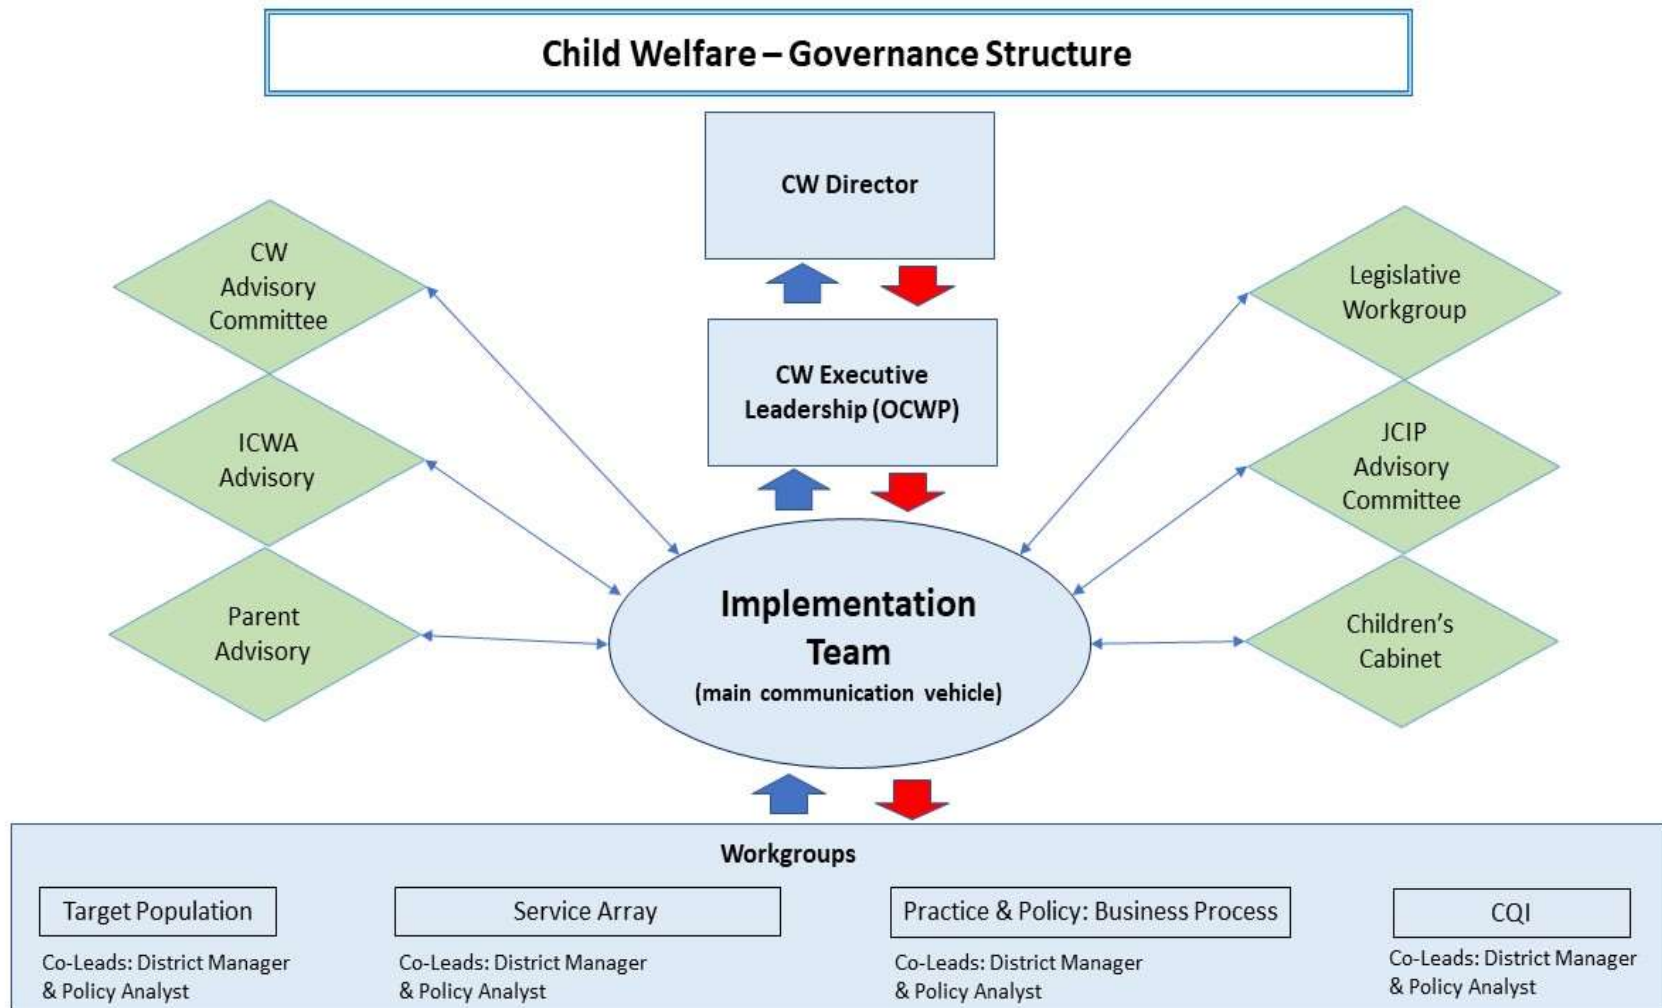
Child Welfare – Governance Structure

CW Director

CW Advisory Committee

Legislative Workgroup

CW Executive Leadership (OCWP)

ICWA Advisory

JCIP Advisory Committee

Parent Advisory

Implementation Team
(main communication vehicle)

Children's Cabinet

Workgroups

Target Population
Co-Leads: District Manager & Policy Analyst

Service Array
Co-Leads: District Manager & Policy Analyst

Practice & Policy: Business Process
Co-Leads: District Manager & Policy Analyst

CQI
Co-Leads: District Manager & Policy Analyst